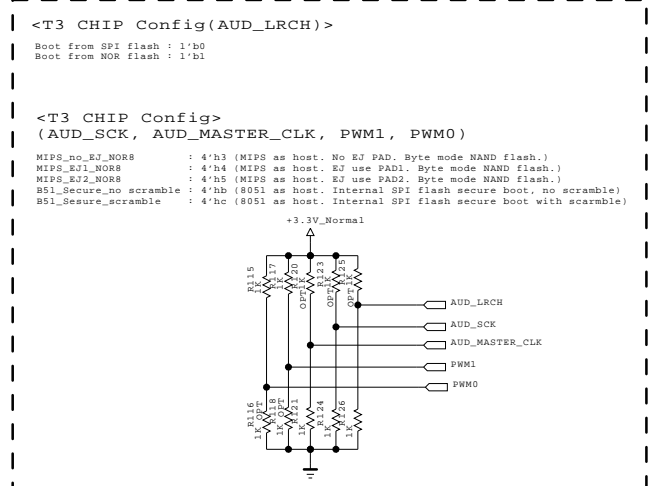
<T3 CHIP Config(AUD_LRCH)>

Boot from SPI flash : 1'b0
Boot from NOR flash : 1'b1

<T3 CHIP Config>
(AUD_SCK, AUD_MASTER_CLK, PWM1, PWM0)

MIPS_no_EJ_NOR8 : 4'h3 (MIPS as host. No EJ PAD. Byte mode NAND flash.)
MIPS_EJ1_NOR8 : 4'h4 (MIPS as host. EJ use PAD1. Byte mode NAND flash.)
MIPS_EJ2_NOR8 : 4'h5 (MIPS as host. EJ use PAD2. Byte mode NAND flash.)
B51_Secure_no scramble : 4'hb (8051 as host. Internal SPI flash secure boot, no scramble)
B51_Sesure_scramble : 4'hc (8051 as host. Internal SPI flash secure boot with scarmble)

+3.3V_Normal

R115 1K
R117 1K
R120 OPT 1K
R123 OPT 1K
R125 OPT 1K

AUD_LRCH
AUD_SCK
AUD_MASTER_CLK
PWM1
PWM0

R116 1K OPT
R118 1K OPT
R121 1K
R124 1K
R126 1K